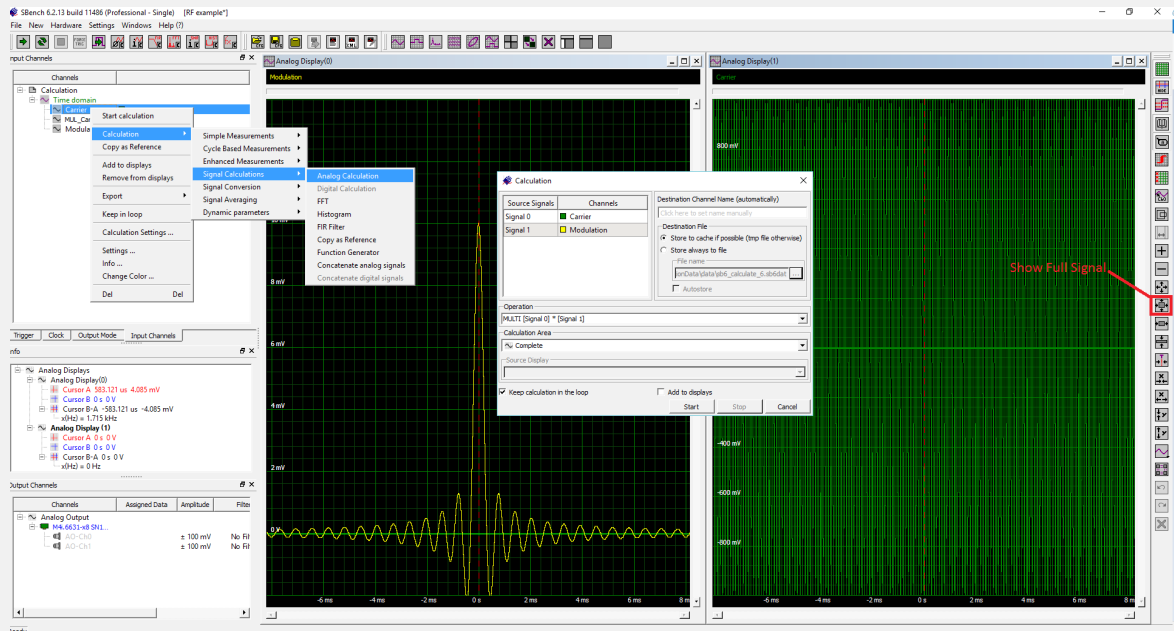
SBench 6.2.13 build 11486 (Professional - Single) [RF example*]
File New Hardware Settings Windows Help (?)

Input Channels
Channels
Calculation
Time domain
Carrier
MUL_Car
Modula

Start calculation
Calculation
Copy as Reference
Add to displays
Remove from displays
Export
Keep in loop
Calculation Settings ...
Settings ...
Info ...
Change Color ...
Del Del

Simple Measurements
Cycle Based Measurements
Enhanced Measurements
Signal Calculations
Signal Conversion
Signal Averaging
Dynamic parameters

Analog Calculation
Digital Calculation
FFT
Histogram
FIR Filter
Copy as Reference
Function Generator
Concatenate analog signals
Concatenate digital signals

Trigger Clock Output Mode Input Channels

Info
Analog Displays
Analog Display(0)
Cursor A 583.121 us 4.085 mV
Cursor B 0 s 0 V
Cursor B-A -583.121 us -4.085 mV
x(Hz) = 1.715 kHz
Analog Display (1)
Cursor A 0 s 0 V
Cursor B 0 s 0 V
Cursor B-A 0 s 0 V
x(Hz) = 0 Hz

Output Channels
Channels Assigned Data Amplitude Filter
Analog Output
M4i.6631-x8 SN1...
AO-Ch0 ± 100 mV No Fi
AO-Ch1 ± 100 mV No Fi

Analog Display(0)
Modulation
8 mV
6 mV
4 mV
2 mV
0 V
-6 ms -4 ms -2 ms 0 s 2 ms 4 ms 6 ms 8 m

Analog Display(1)
Carrier
800 mV
-400 mV
-600 mV
-800 mV
-6 ms -4 ms -2 ms 0 s 2 ms 4 ms 6 ms 8 ms

Calculation
Source Signals Channels
Signal 0 Carrier
Signal 1 Modulation
Destination Channel Name (automatically)
Click here to set name manually
Destination File
Store to cache if possible (tmp file otherwise)
Store always to file
File name
onData\data\sb6_calculate_6.sb6dat ...
Autostore
Operation
MULTI [Signal 0] * [Signal 1]
Calculation Area
Complete
Source Display
Keep calculation in the loop
Add to displays
Start Stop Cancel

Show Full Signal

Ready